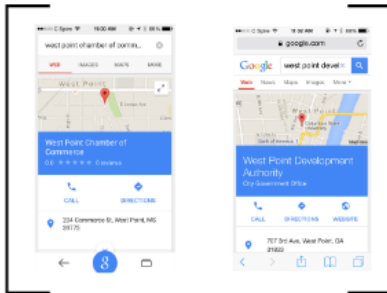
C Spire 1:00 PM

west point chamber of comme...

WEB IMAGES MAPS MORE

West Point

West Point Chamber of Commerce

CALL DIRECTIONS

224 Commerce St, West Point, MS 39773

C Spire

google.com

Google west point devel

Web News Maps Images More

West Point

West Point Development Authority

City Government Office

CALL DIRECTIONS WEBSITE

707 3rd Ave, West Point, GA